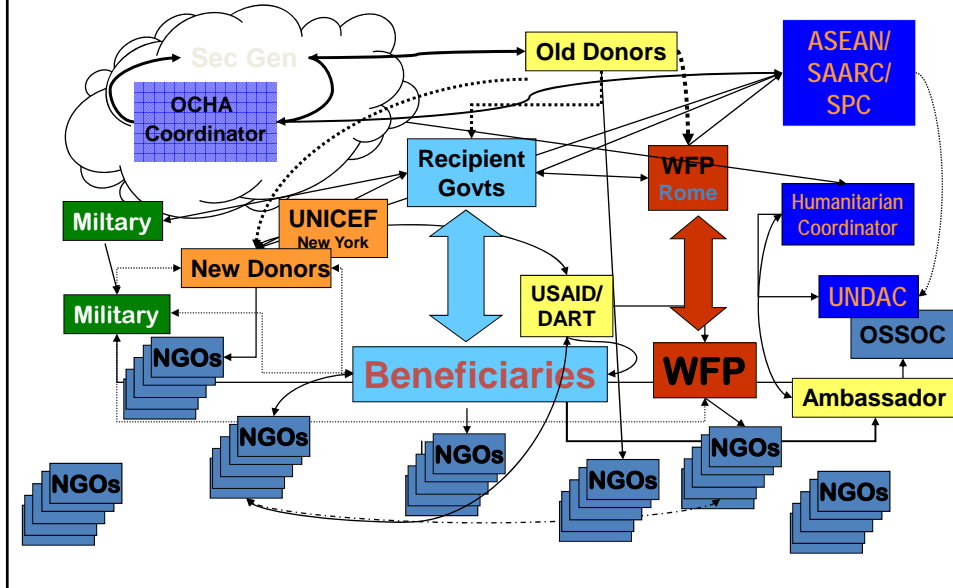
Sec Gen

OCHA Coordinator

Old Donors

ASEAN/ SAARC/ SPC

Recipient Govts

WFP Rome

Humanitarian Coordinator

Miltary

UNICEF New York

New Donors

USAID/ DART

UNDAC

OSSOC

Military

NGOs

Beneficiaries

WFP

Ambassador

NGOs

NGOs

NGOs

NGOs

NGOs

NGOs

NGOs